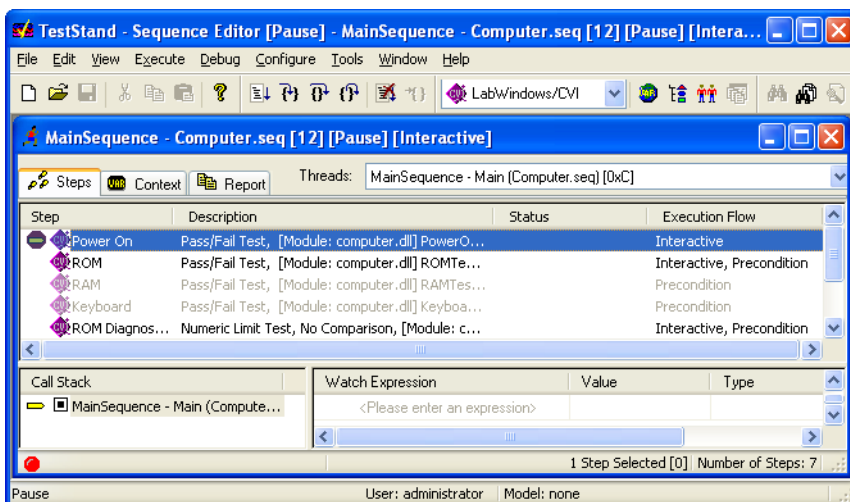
TestStand - Sequence Editor [Pause] - MainSequence - Computer.seq [12] [Pause] [Intera...

File Edit View Execute Debug Configure Tools Window Help

LabWindows/CVI

MainSequence - Computer.seq [12] [Pause] [Interactive]

Steps Context Report Threads: MainSequence - Main (Computer.seq) [0xC]

| Step | Description | Status | Execution Flow |
|---|---|---|---|
| Power On | Pass/Fail Test, [Module: computer.dll] PowerO... | | Interactive |
| ROM | Pass/Fail Test, [Module: computer.dll] ROMTe... | | Interactive, Precondition |
| RAM | Pass/Fail Test, [Module: computer.dll] RAMTes... | | Precondition |
| Keyboard | Pass/Fail Test, [Module: computer.dll] Keyboa... | | Precondition |
| ROM Diagnos... | Numeric Limit Test, No Comparison, [Module: c... | | Interactive, Precondition |

Call Stack
MainSequence - Main (Compute...

| Watch Expression | Value | Type |
|---|---|---|
| <Please enter an expression> | | |

1 Step Selected [0] Number of Steps: 7

Pause User: administrator Model: none